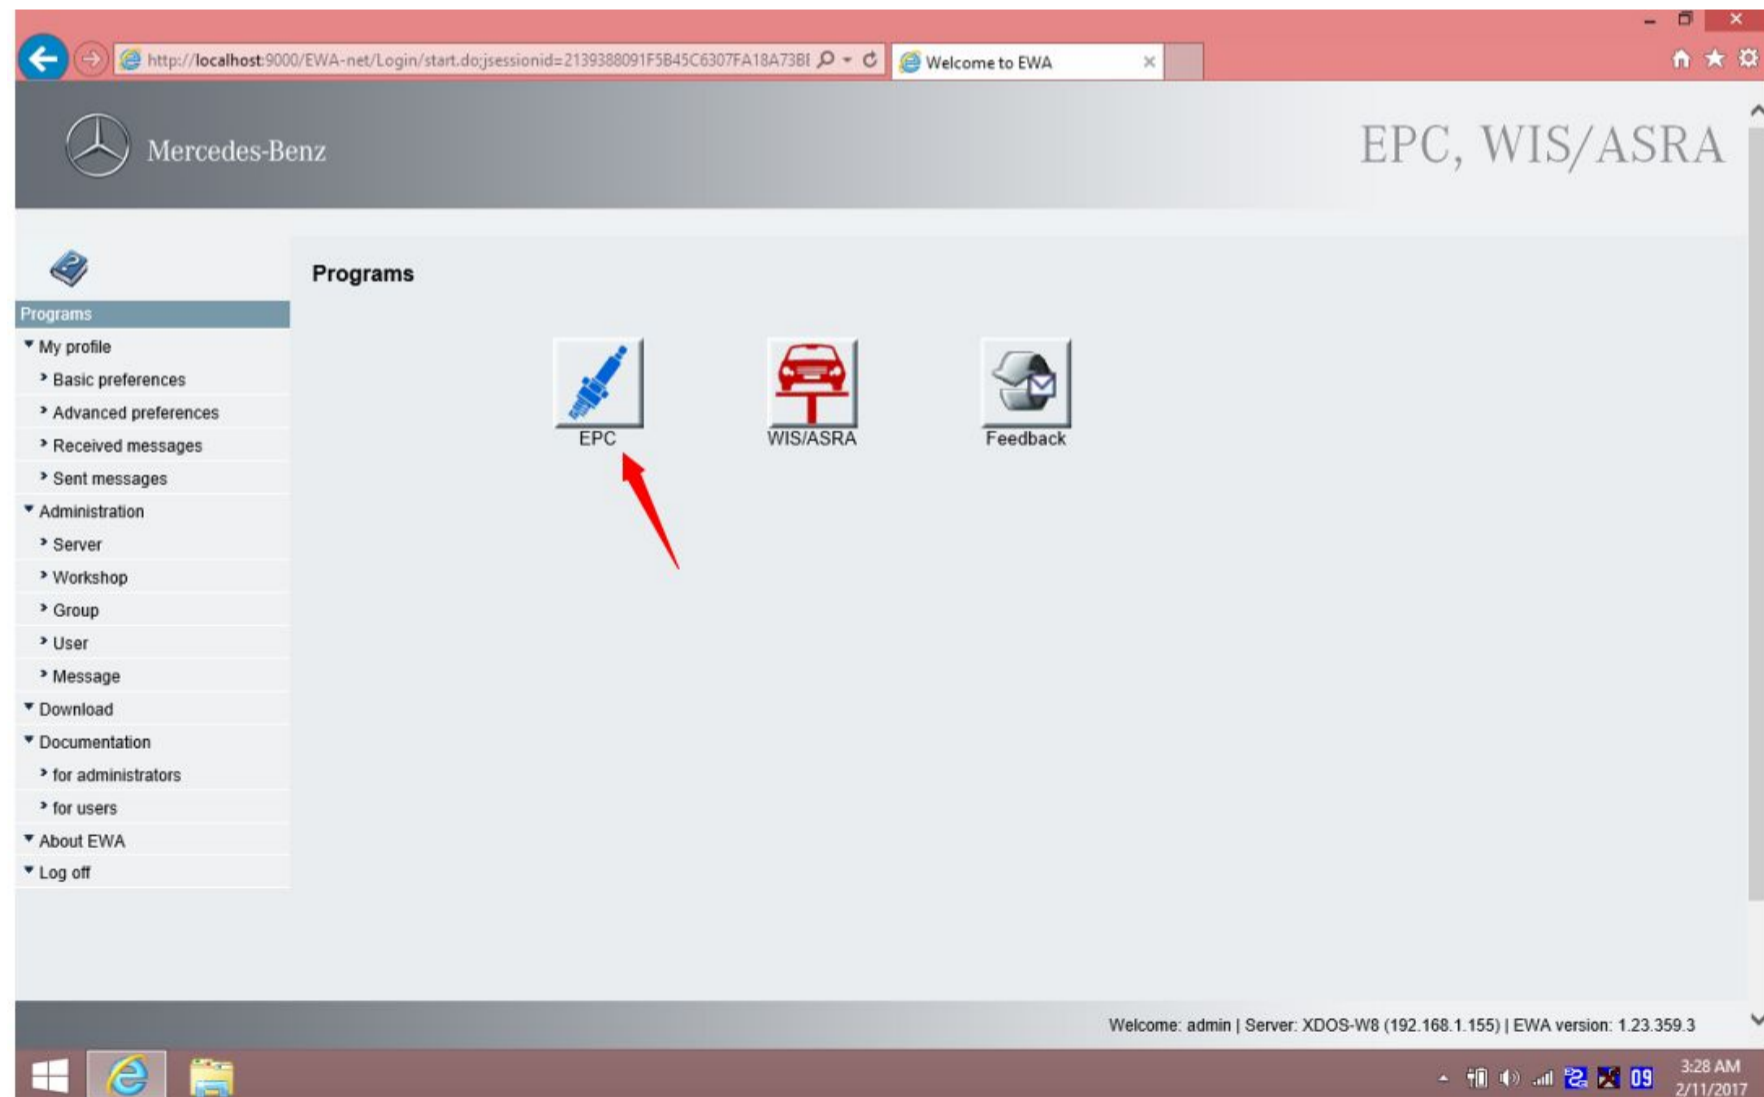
http://localhost:9000/EWA-net/Login/start.do;jsessionid=2139388091F5B45C6307FA18A73BI

Welcome to EWA

Mercedes-Benz

EPC, WIS/ASRA

Programs

My profile

Basic preferences

Advanced preferences

Received messages

Sent messages

Administration

Server

Workshop

Group

User

Message

Download

Documentation

for administrators

for users

About EWA

Log off

Programs

EPC

WIS/ASRA

Feedback

Welcome: admin | Server: XDOS-W8 (192.168.1.155) | EWA version: 1.23.359.3

3:28 AM
2/11/2017